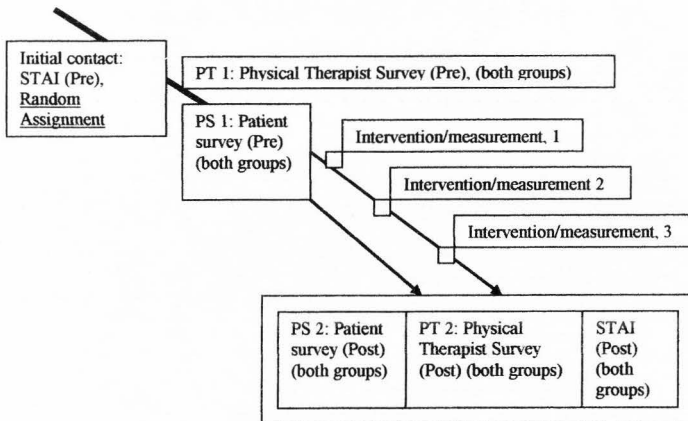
Initial contact: STAI (Pre), Random Assignment

PT 1: Physical Therapist Survey (Pre), (both groups)

PS 1: Patient survey (Pre) (both groups)

Intervention/measurement, 1

Intervention/measurement 2

Intervention/measurement, 3

| PS 2: Patient survey (Post) (both groups) | PT 2: Physical Therapist Survey (Post) (both groups) | STAI (Post) (both groups) |
|---|---|---|